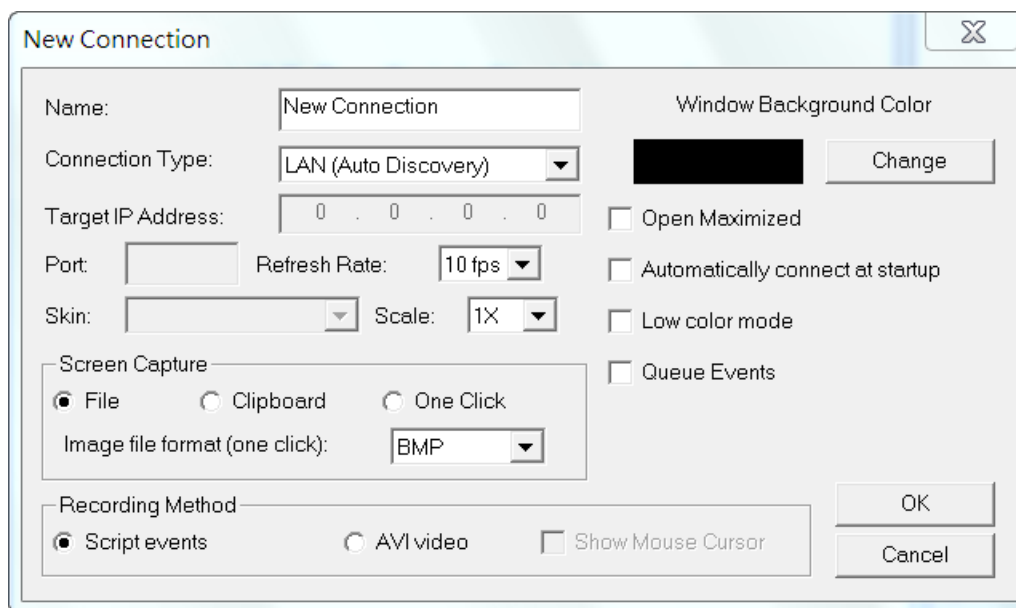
New Connection

Name: New Connection

Connection Type: LAN (Auto Discovery)

Target IP Address: 0 . 0 . 0 . 0

Port: Refresh Rate: 10 fps

Skin: Scale: 1X

Screen Capture

File Clipboard One Click

Image file format (one click): BMP

Recording Method

Script events AVI video Show Mouse Cursor

Window Background Color

Change

Open Maximized

Automatically connect at startup

Low color mode

Queue Events

OK

Cancel